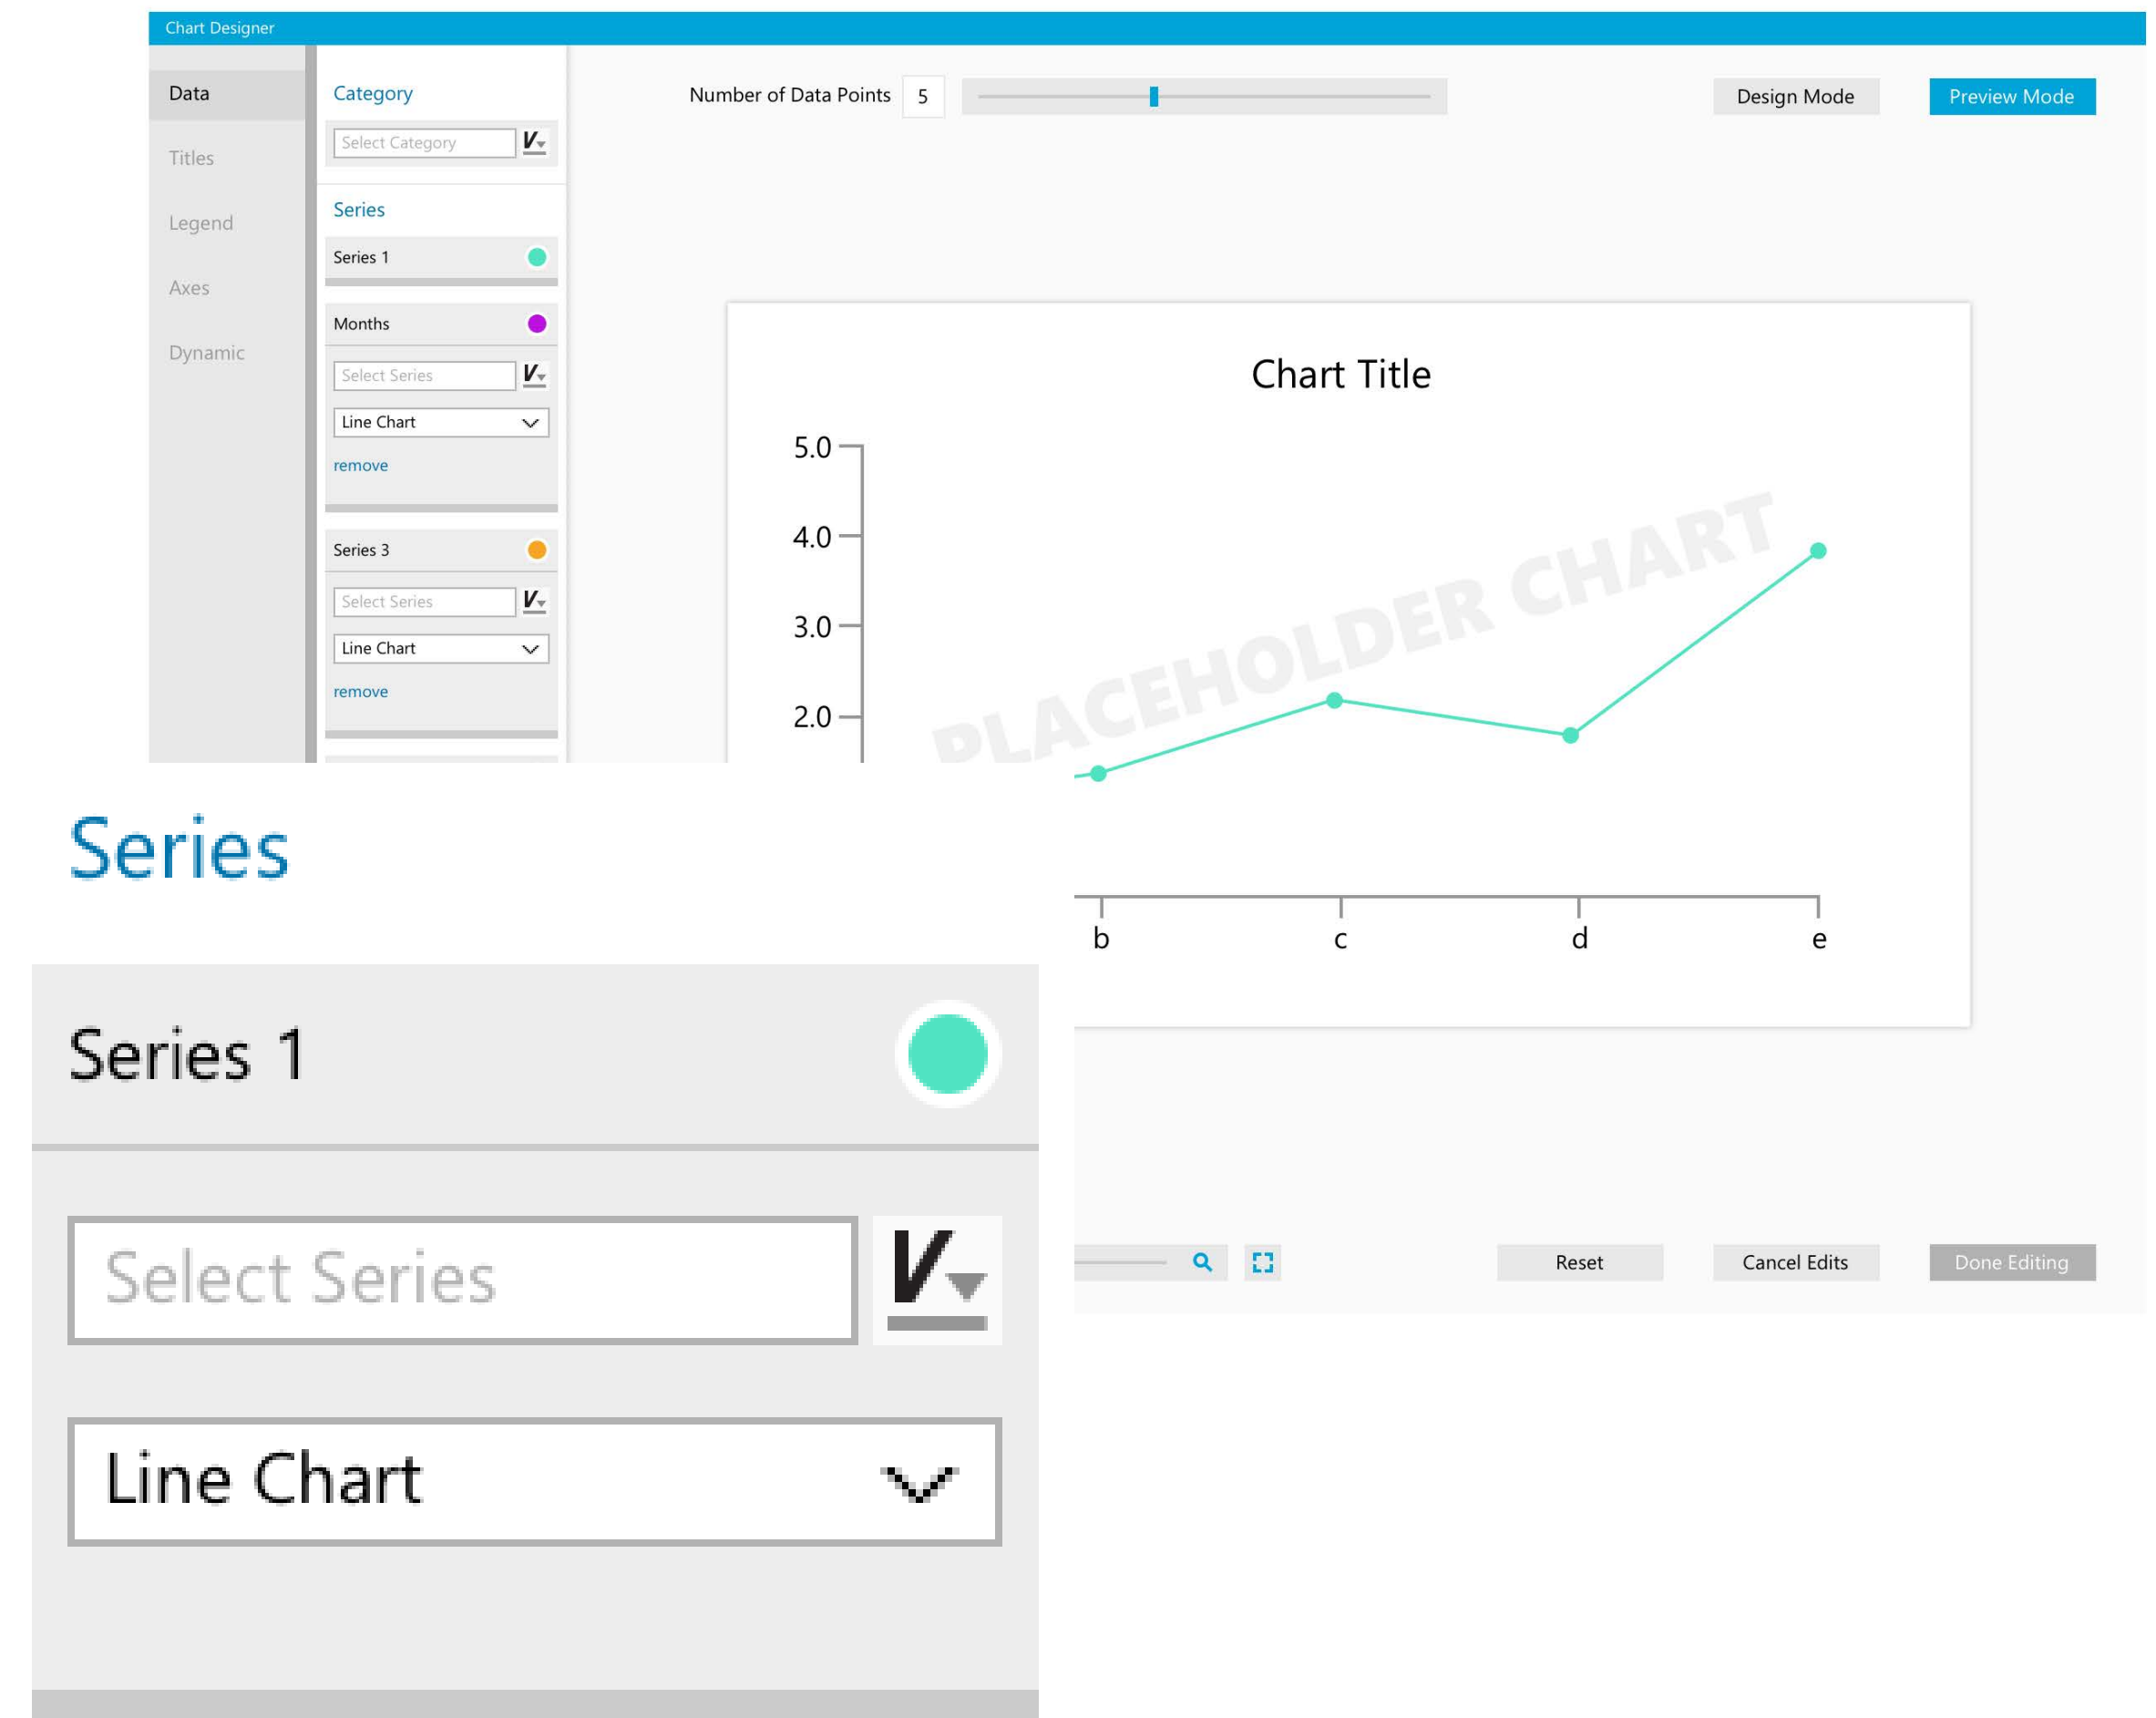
Chart Designer

Data

Titles

Legend

Axes

Dynamic

Category

Select Category

Series

Series 1

Months

Select Series

Line Chart

remove

Series 3

Select Series

Line Chart

remove

Number of Data Points 5

Design Mode

Preview Mode

Chart Title

5.0

4.0

3.0

2.0

PLACEHOLDER CHART

b

c

d

e

Reset

Cancel Edits

Done Editing

Series

Series 1

Select Series

Line Chart